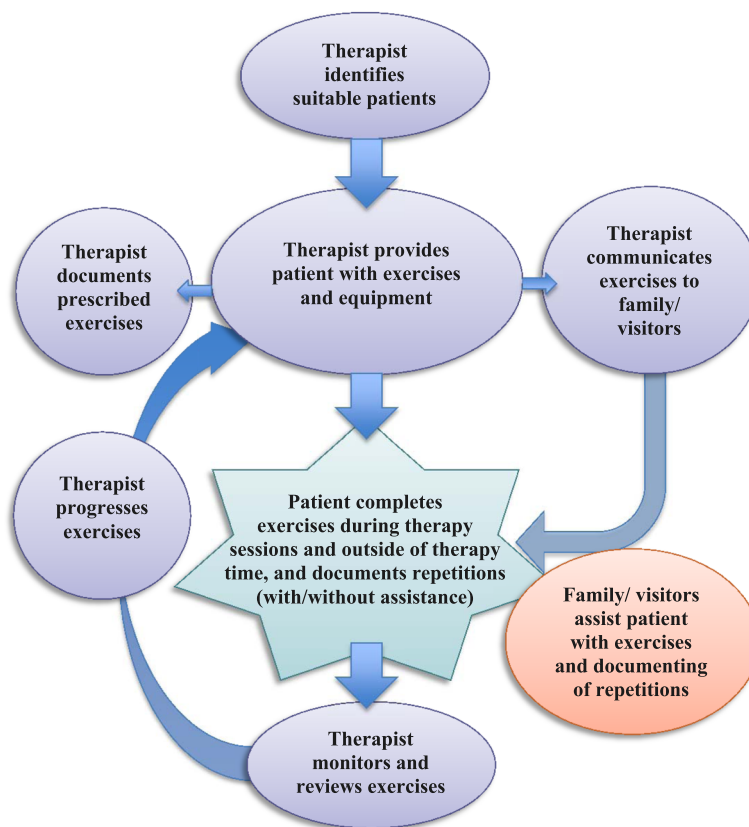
Therapist identifies suitable patients

Therapist documents prescribed exercises

Therapist provides patient with exercises and equipment

Therapist communicates exercises to family/ visitors

Therapist progresses exercises

Patient completes exercises during therapy sessions and outside of therapy time, and documents repetitions (with/without assistance)

Family/ visitors assist patient with exercises and documenting of repetitions

Therapist monitors and reviews exercises